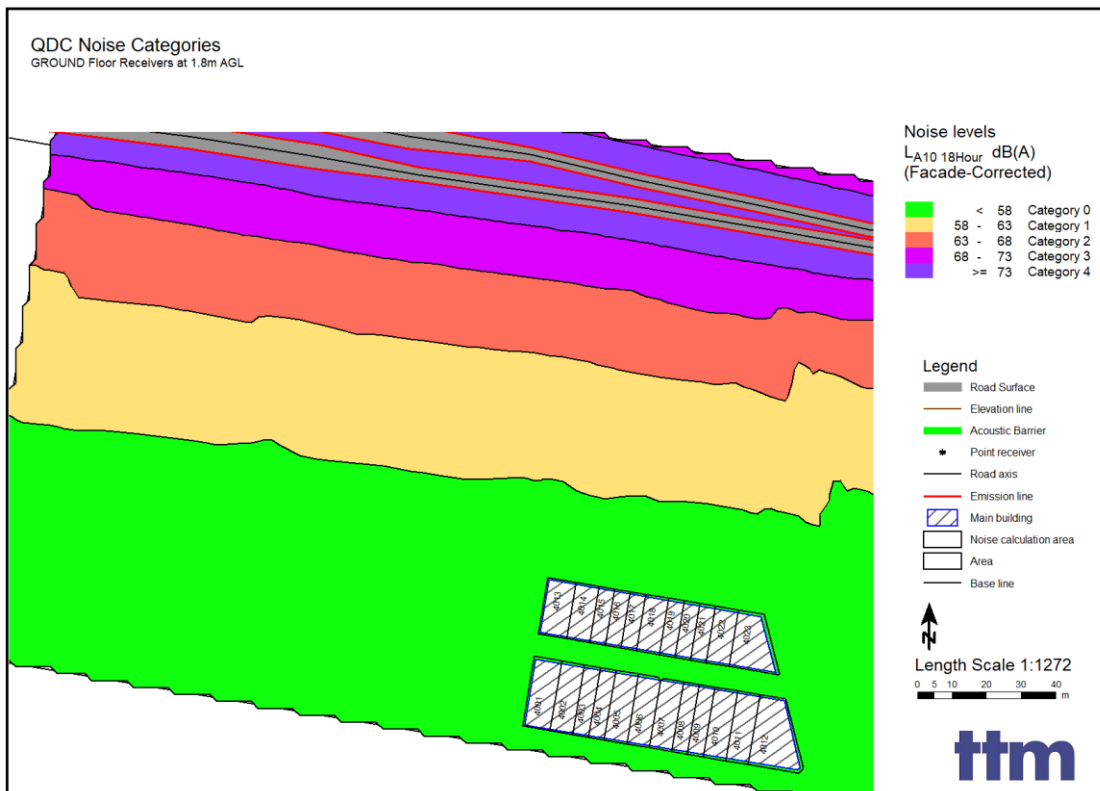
QDC Noise Categories
GROUND Floor Receivers at 1.8m AGL

Noise levels
$L_{A10\ 18Hour}$ dB(A)
(Facade-Corrected)

| | | |
|---|---|---|
| | < 58 | Category 0 |
| | 58 - 63 | Category 1 |
| | 63 - 68 | Category 2 |
| | 68 - 73 | Category 3 |
| | >= 73 | Category 4 |

Legend
Road Surface
Elevation line
Acoustic Barrier
Point receiver
Road axis
Emission line
Main building
Noise calculation area
Area
Base line

N

Length Scale 1:1272
0 5 10 20 30 40 m

4013 4014 4015 4016 4017 4018 4019 4020 4021 4022 4023
4001 4002 4003 4004 4005 4006 4007 4008 4009 4010 4011 4012

ttm